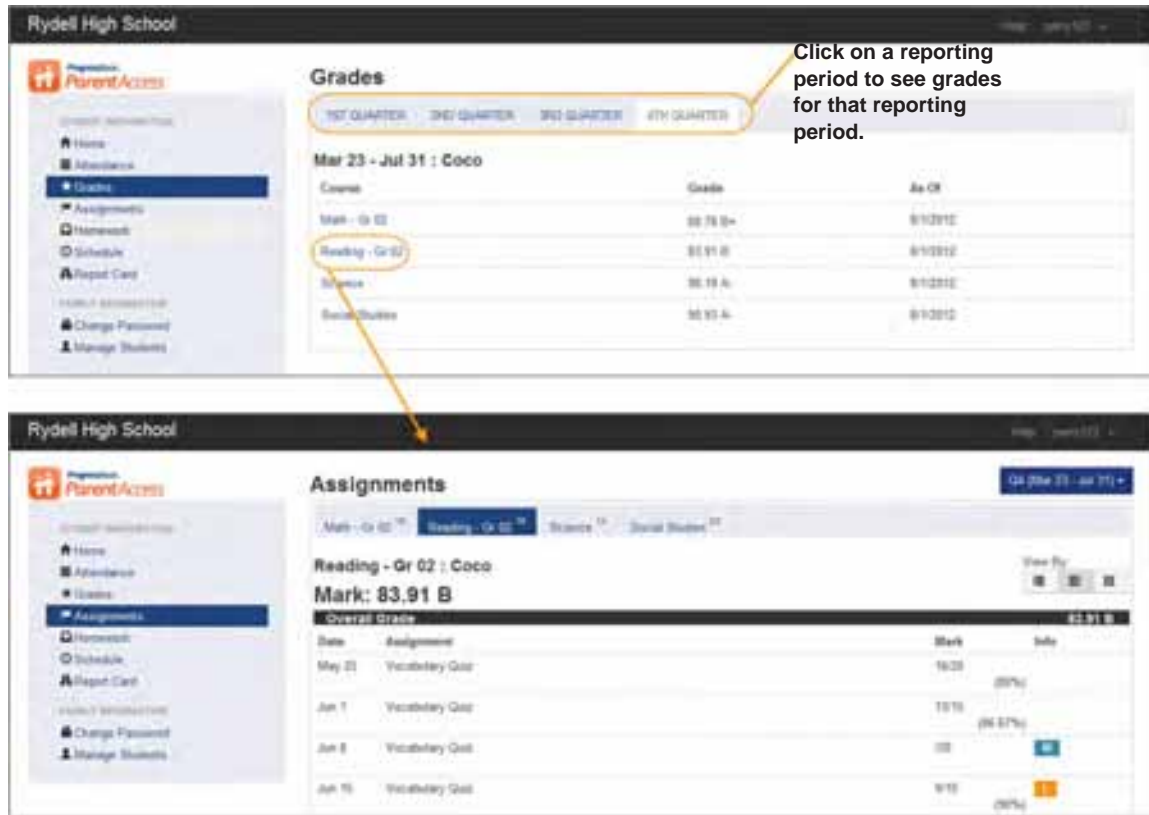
Rydell High School

Help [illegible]

ParentAccess

STUDENT INFORMATION
Home
Attendance
Grades
Assignments
Homework
Schedule
Report Card
FAMILY INFORMATION
Change Password
Manage Students

Grades

Click on a reporting period to see grades for that reporting period.

1ST QUARTER 2ND QUARTER 3RD QUARTER 4TH QUARTER

Mar 23 - Jul 31 : Coco

| Course | Grade | As Of |
|---|---|---|
| Math - Gr 02 | 88.78 B+ | 8/1/2012 |
| Reading - Gr 02 | 83.91 B | 8/1/2012 |
| Science | 90.18 A- | 8/1/2012 |
| Social Studies | 90.93 A- | 8/1/2012 |

Rydell High School

Help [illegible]

ParentAccess

STUDENT INFORMATION
Home
Attendance
Grades
Assignments
Homework
Schedule
Report Card
FAMILY INFORMATION
Change Password
Manage Students

Assignments

Q4 (Mar 23 - Jul 31)

Math - Gr 02 Reading - Gr 02 Science Social Studies

Reading - Gr 02 : Coco

View By

Mark: 83.91 B

Overall Grade 83.91 B

| Date | Assignment | Mark | Info |
|---|---|---|---|
| May 23 | Vocabulary Quiz | 16/20 (80%) | |
| Jun 1 | Vocabulary Quiz | 13/15 (86.67%) | |
| Jun 8 | Vocabulary Quiz | /20 | |
| Jun 15 | Vocabulary Quiz | 9/10 (90%) | |